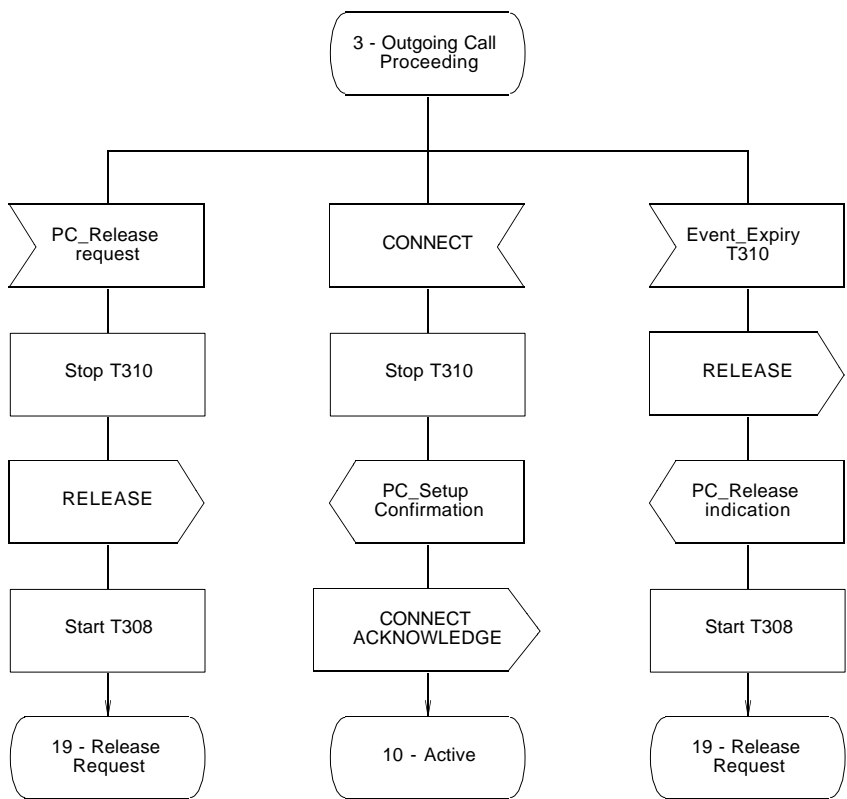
3 - Outgoing Call Proceeding

PC_Release request

Stop T310

RELEASE

Start T308

19 - Release Request

CONNECT

Stop T310

PC_Setup Confirmation

CONNECT ACKNOWLEDGE

10 - Active

Event_Expiry T310

RELEASE

PC_Release indication

Start T308

19 - Release Request